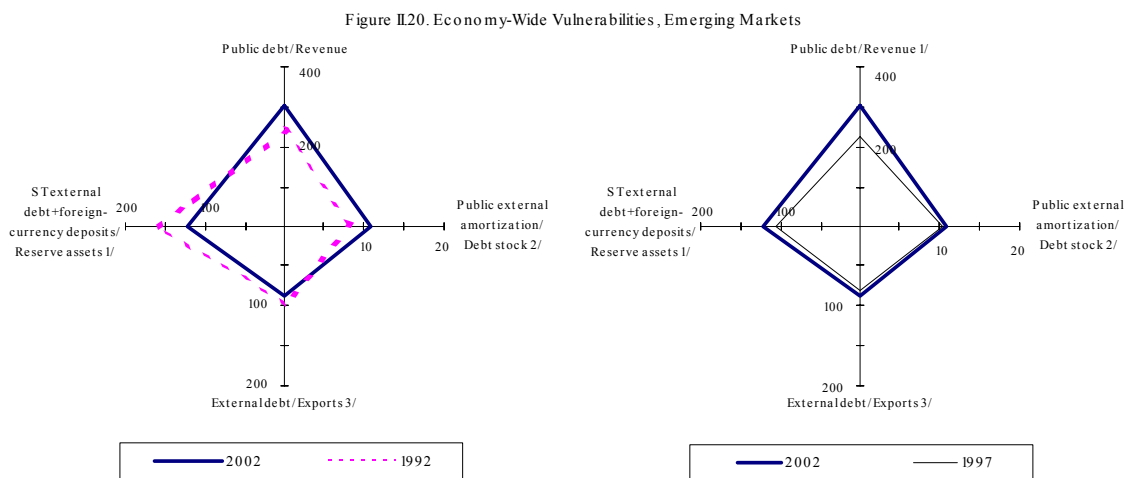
Figure II.20. Economy-Wide Vulnerabilities, Emerging Markets

Public debt/Revenue

400

200

ST external debt+foreign-currency deposits/ Reserve assets 1/

200

100

Public external amortization/ Debt stock 2/

10

20

100

200

External debt/Exports 3/

2002

1992

Public debt/Revenue 1/

400

200

ST external debt+foreign-currency deposits/ Reserve assets 1/

200

100

Public external amortization/ Debt stock 2/

10

20

100

200

External debt/Exports 3/

2002

1997